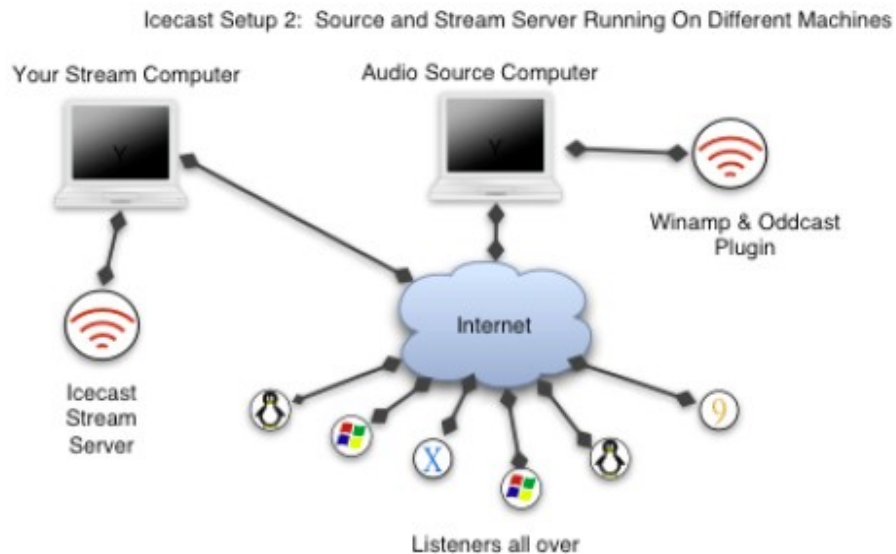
Icecast Setup 2: Source and Stream Server Running On Different Machines

Your Stream Computer

Audio Source Computer

Winamp & Oddcast Plugin

Internet

Icecast Stream Server

X

9

Listeners all over